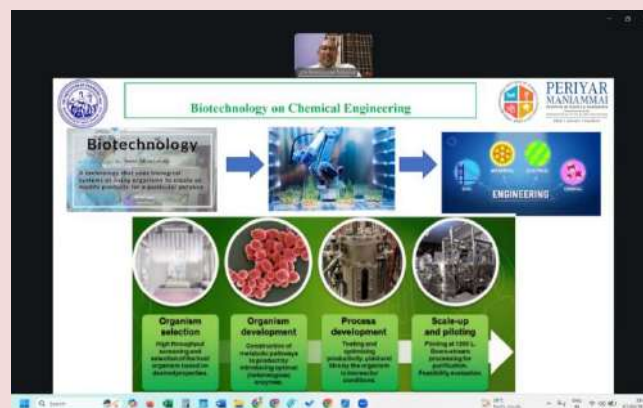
Biotechnology on Chemical Engineering

PERIYAR MANIAMMAI

Biotechnology

A technology that uses biological systems or living organisms to create or modify products for a particular purpose

ENGINEERING

Organism selection
High throughput screening and selection of the best organism based on desired properties

Organism development
Construction of metabolic pathways to product by introducing optimal (heterologous) enzymes

Process development
Testing and optimizing productivity, yield and titer by the organism in bioreactor conditions

Scale-up and piloting
Piloting at 1000 L. Downstream processing for purification. Feasibility evaluation.

Search